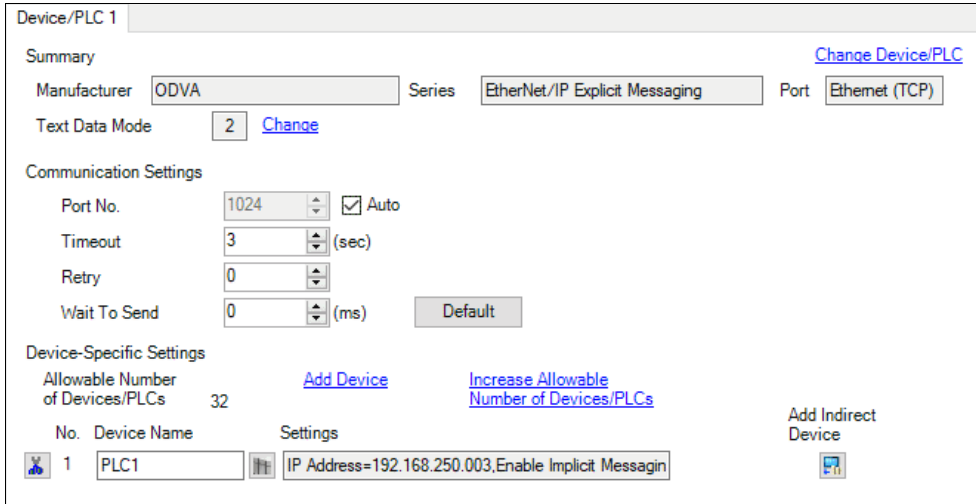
Device/PLC 1

Summary

Change Device/PLC

Manufacturer ODVA Series EtherNet/IP Explicit Messaging Port Ethernet (TCP)

Text Data Mode 2 Change

Communication Settings

Port No. 1024 Auto

Timeout 3 (sec)

Retry 0

Wait To Send 0 (ms) Default

Device-Specific Settings

Allowable Number of Devices/PLCs 32

Add Device

Increase Allowable Number of Devices/PLCs

Add Indirect Device

| No. | Device Name | Settings |
|---|---|---|
| 1 | PLC1 | IP Address=192.168.250.003,Enable Implicit Messagin |